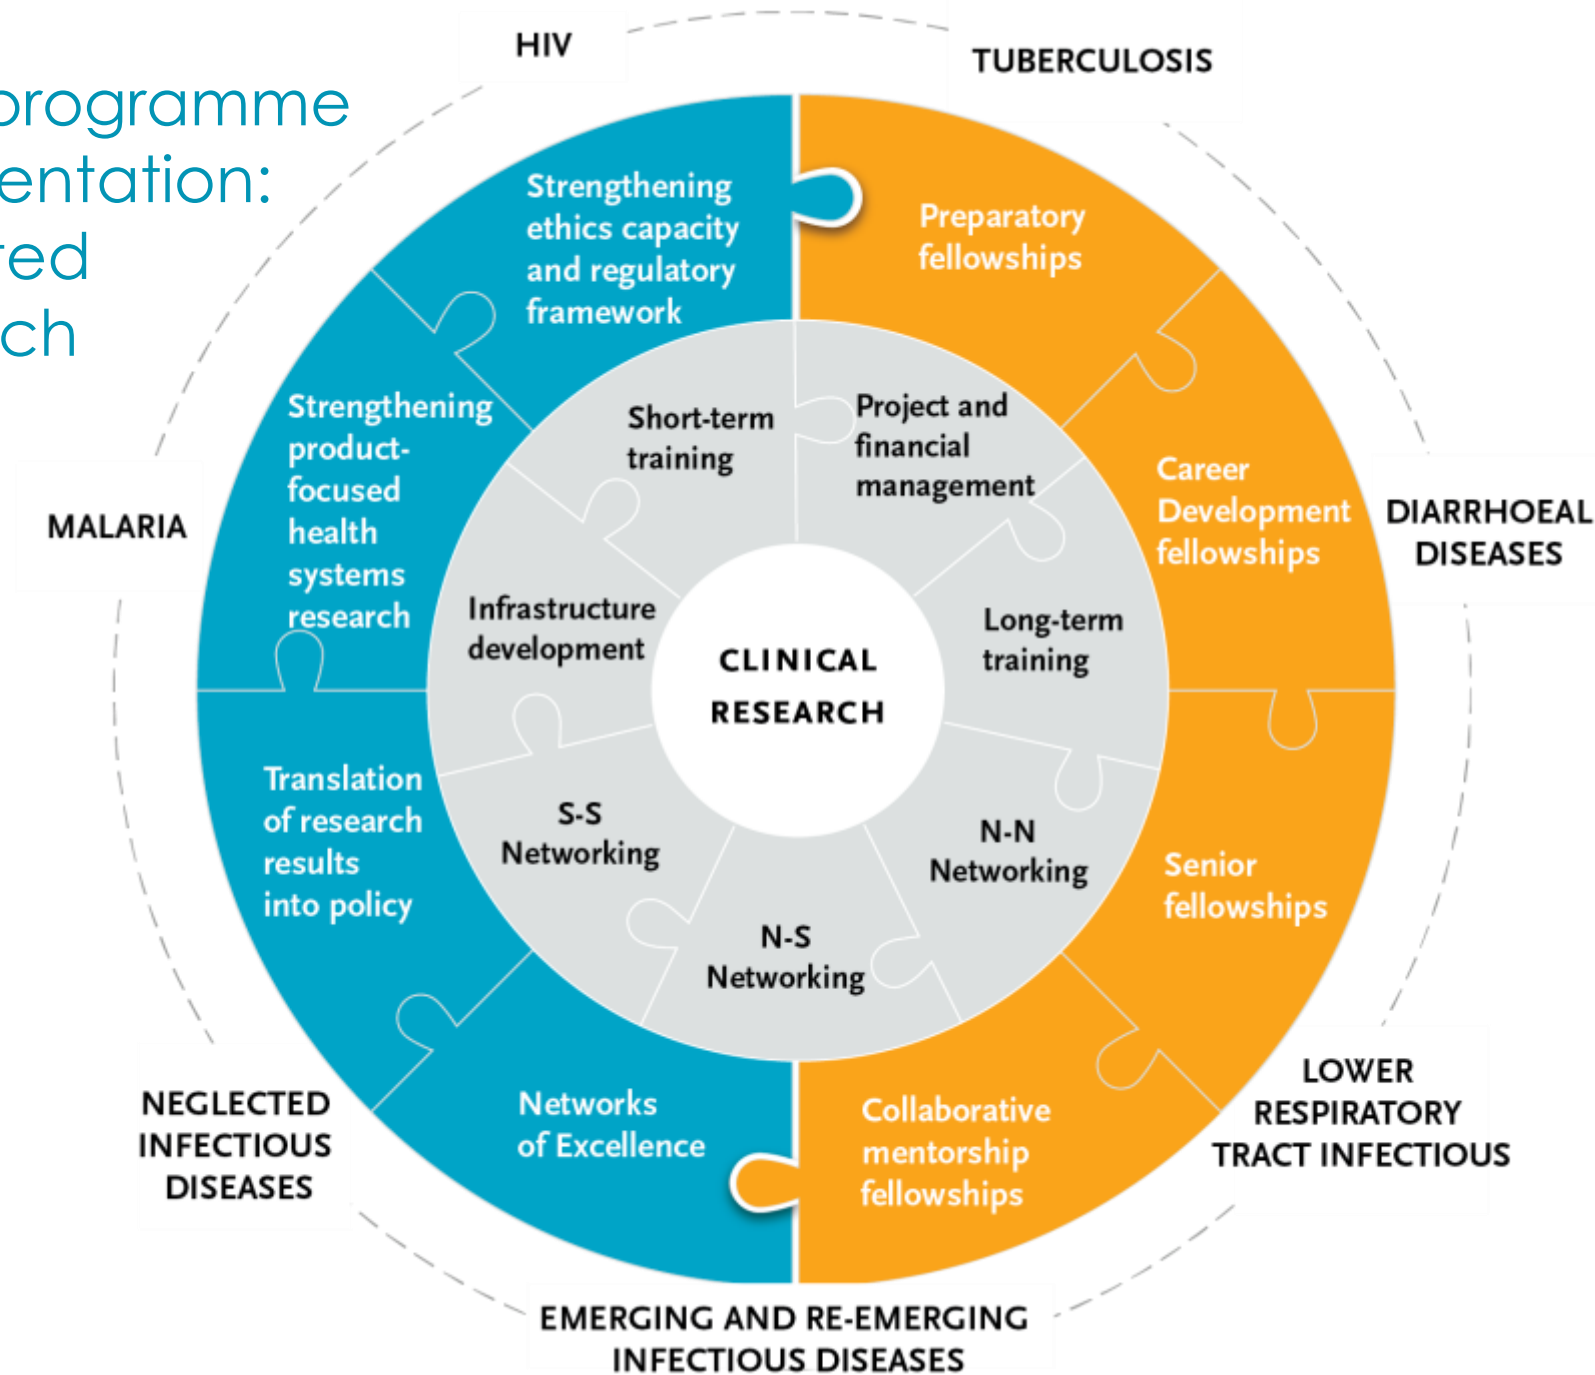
programme
entation:
red
ch

HIV

TUBERCULOSIS

Strengthening ethics capacity and regulatory framework

Preparatory fellowships

Strengthening product-focused health systems research

Short-term training

Project and financial management

Career Development fellowships

DIARRHOEAL DISEASES

MALARIA

Infrastructure development

CLINICAL RESEARCH

Long-term training

Translation of research results into policy

S-S Networking

N-N Networking

Senior fellowships

N-S Networking

Networks of Excellence

Collaborative mentorship fellowships

NEGLECTED INFECTIOUS DISEASES

LOWER RESPIRATORY TRACT INFECTIOUS

EMERGING AND RE-EMERGING INFECTIOUS DISEASES